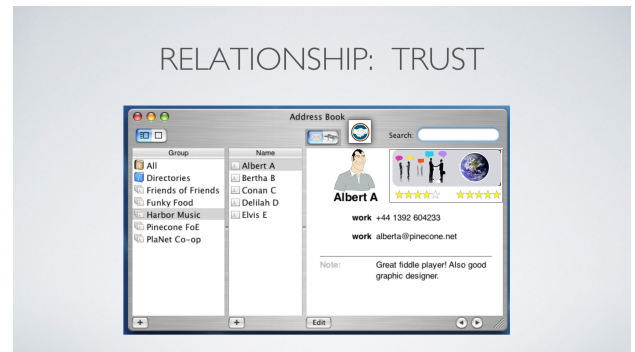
RELATIONSHIP: TRUST

Address Book

Search:

| Group |
|---|
| All |
| Directories |
| Friends of Friends |
| Funky Food |
| Harbor Music |
| Pinecone FoE |
| PlaNet Co-op |

| Name |
|---|
| Albert A |
| Bertha B |
| Conan C |
| Delilah D |
| Elvis E |

Albert A

work +44 1392 604233

work alberta@pinecone.net

Note: Great fiddle player! Also good graphic designer.

+

+

Edit